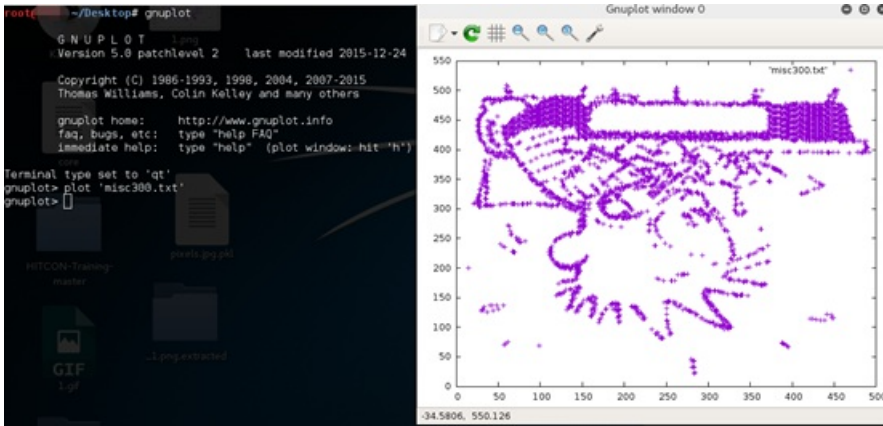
root㉿ ~/Desktop# gnuplot

G N U P L O T
Version 5.0 patchlevel 2    last modified 2015-12-24

Copyright (C) 1986-1993, 1998, 2004, 2007-2015
Thomas Williams, Colin Kelley and many others

gnuplot home:     http://www.gnuplot.info
faq, bugs, etc:   type "help FAQ"
immediate help:   type "help"  (plot window: hit 'h')

Terminal type set to 'qt'
gnuplot> plot 'misc300.txt'
gnuplot>

1.png
core
pixels.jpg.pkl
HITCON-Training-master
_1.png.extracted
GIF
1.gif

Gnuplot window 0

'misc300.txt'

550
500
450
400
350
300
250
200
150
100
50
0

0 50 100 150 200 250 300 350 400 450 500

-34.5806, 550.126